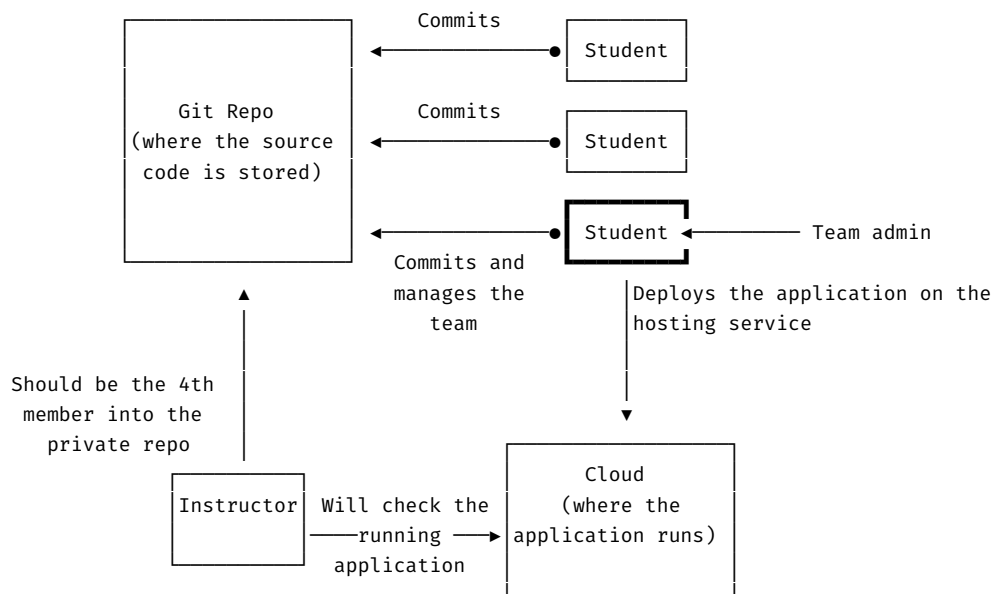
Git Repo
(where the source code is stored)

Commits

Student

Commits

Student

Student

Team admin

Commits and manages the team

Deploys the application on the hosting service

Should be the 4th member into the private repo

Instructor

Will check the running application

Cloud
(where the application runs)